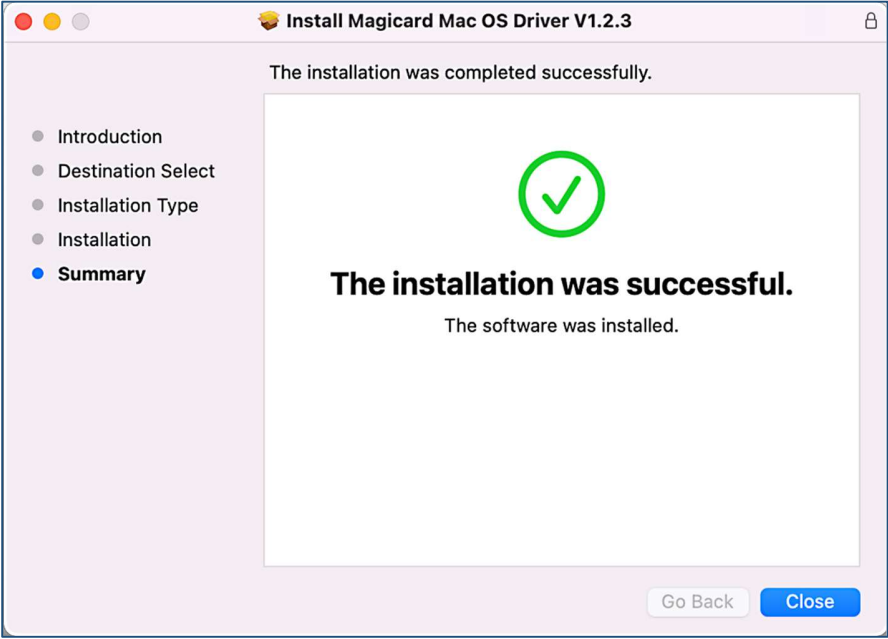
Install Magicard Mac OS Driver V1.2.3

The installation was completed successfully.

Introduction
Destination Select
Installation Type
Installation
Summary

The installation was successful.

The software was installed.

Go Back
Close